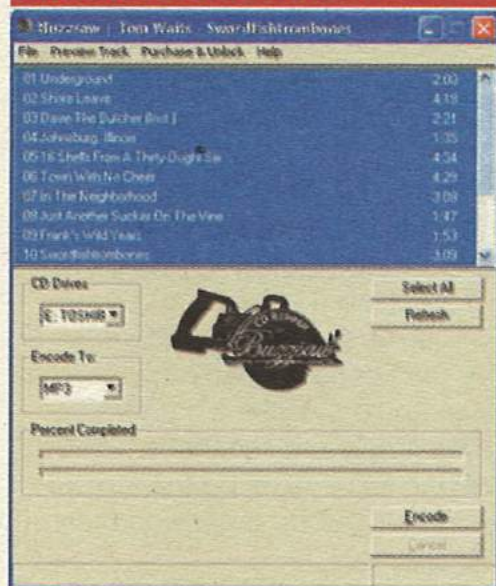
Buzzsaw | Tom Waits - Swordfishtrombones
File Preview Track Purchase & Unlock Help

01 Underground 2:00
02 Shore Leave 4:19
03 Dave The Butcher (Inst.) 2:21
04 Johnsburg, Illinois 1:35
05 16 Shells From A Thirty-Ought Six 4:34
06 Town With No Cheer 4:29
07 In The Neighborhood 3:09
08 Just Another Sucker On The Vine 1:47
09 Frank's Wild Years 1:53
10 Swordfishtrombones 3:09

CD Drives
E: TOSHIB
Encode To:
MP3
Select All
Refresh
Buzzsaw
Percent Completed
Encode
Cancel